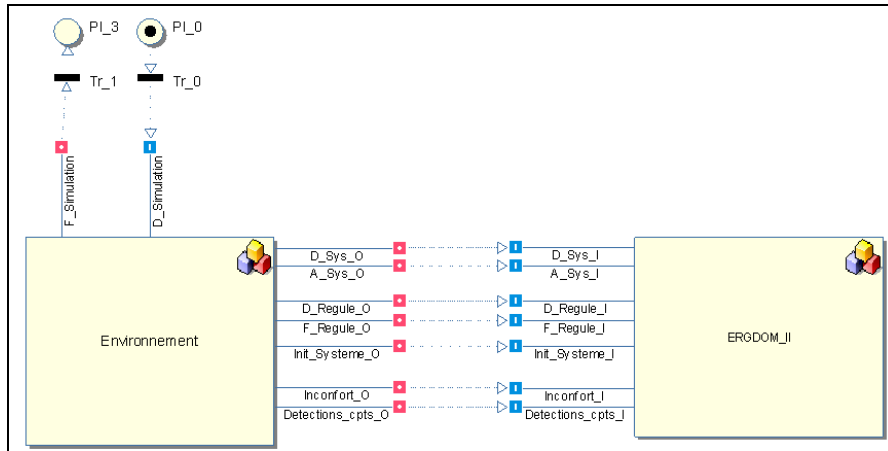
Pl_3
Pl_0
Tr_1
Tr_0
F_Simulation
D_Simulation

Environnement

D_Sys_O
A_Sys_O
D_Regule_O
F_Regule_O
Init_Systeme_O
Inconfort_O
Detections_cpts_O

D_Sys_I
A_Sys_I
D_Regule_I
F_Regule_I
Init_Systeme_I
Inconfort_I
Detections_cpts_I

ERGDOM_II